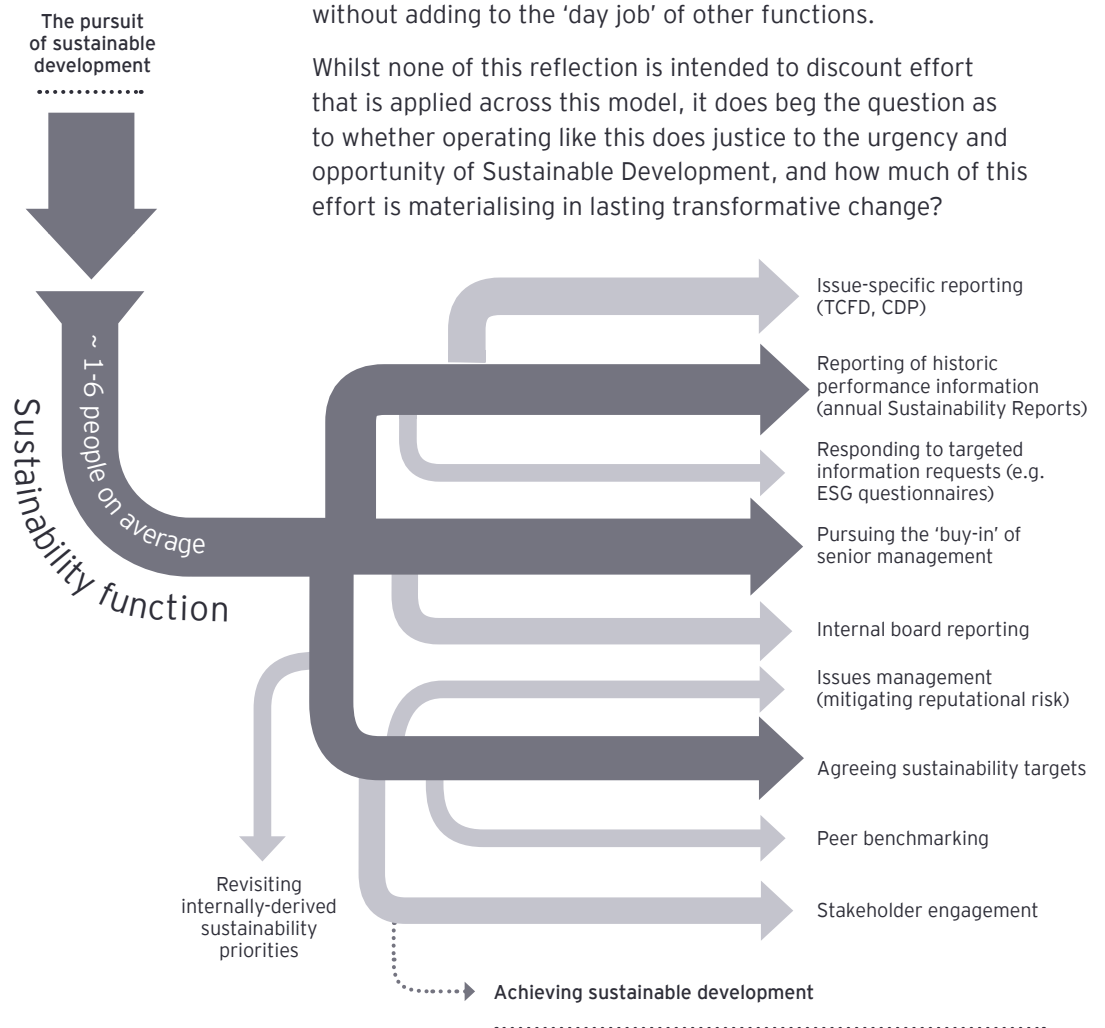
The pursuit of sustainable development

without adding to the 'day job' of other functions.

Whilst none of this reflection is intended to discount effort that is applied across this model, it does beg the question as to whether operating like this does justice to the urgency and opportunity of Sustainable Development, and how much of this effort is materialising in lasting transformative change?

~ 1-6 people on average

Sustainability function

Issue-specific reporting (TCFD, CDP)

Reporting of historic performance information (annual Sustainability Reports)

Responding to targeted information requests (e.g. ESG questionnaires)

Pursuing the 'buy-in' of senior management

Internal board reporting

Issues management (mitigating reputational risk)

Agreeing sustainability targets

Peer benchmarking

Stakeholder engagement

Revisiting internally-derived sustainability priorities

Achieving sustainable development